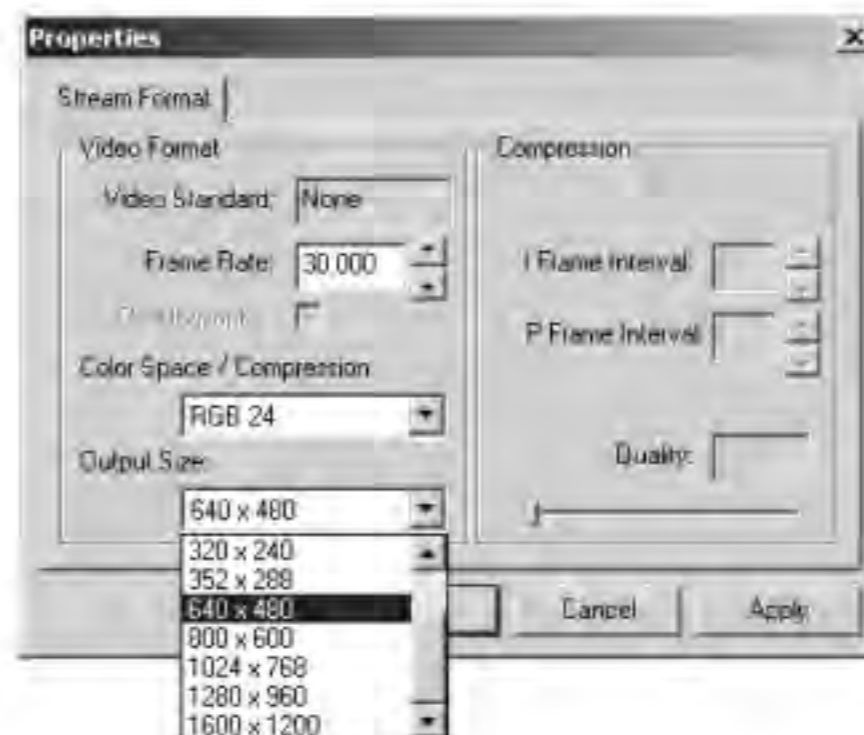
Properties

Stream Format

Video Format

Video Standard: None

Frame Rate: 30.000

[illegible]

Color Space / Compression

RGB 24

Output Size:

640 x 480

320 x 240
352 x 288
640 x 480
800 x 600
1024 x 768
1280 x 960
1600 x 1200

Compression

I Frame Interval:

P Frame Interval:

Quality:

Cancel

Apply